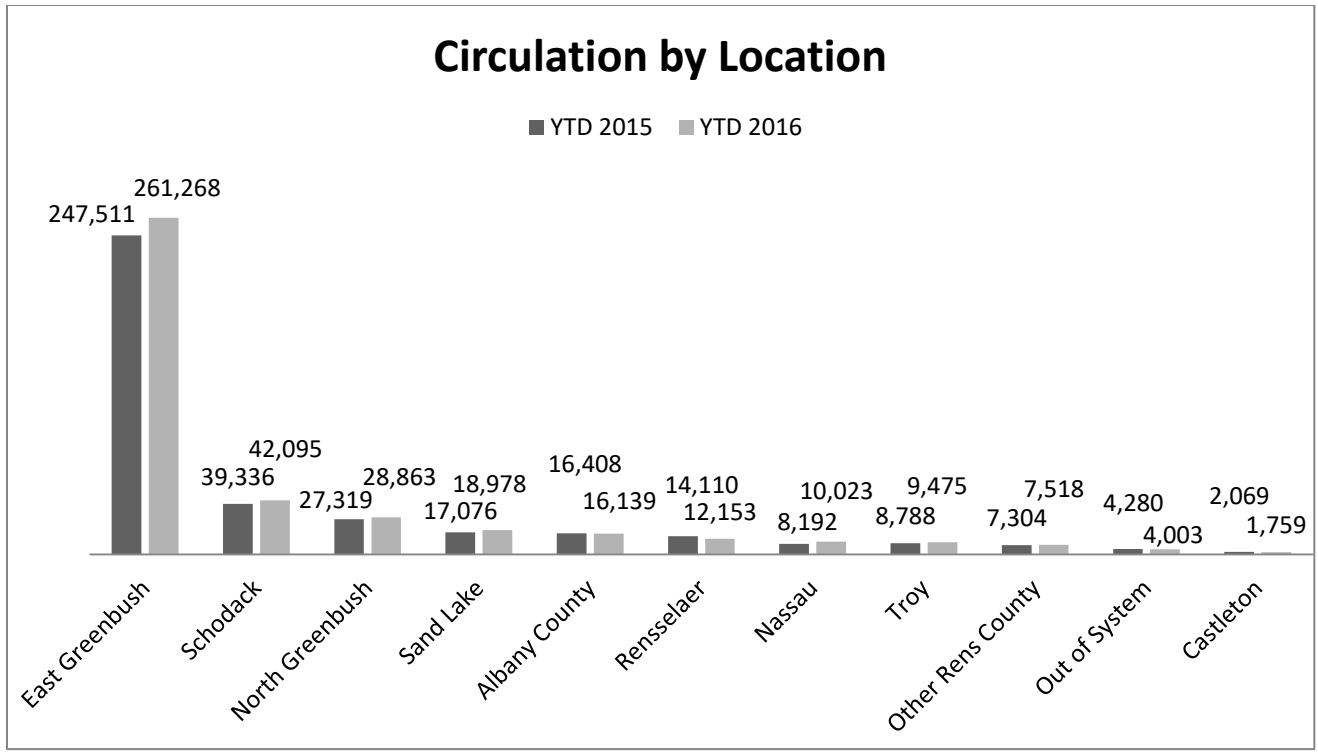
Circulation by Location

YTD 2015 YTD 2016

| | YTD 2015 | YTD 2016 |
|---|---|---|
| East Greenbush | 247,511 | 261,268 |
| Schodack | 39,336 | 42,095 |
| North Greenbush | 27,319 | 28,863 |
| Sand Lake | 17,076 | 18,978 |
| Albany County | 16,408 | 16,139 |
| Rensselaer | 14,110 | 12,153 |
| Nassau | 8,192 | 10,023 |
| Troy | 8,788 | 9,475 |
| Other Rens County | 7,304 | 7,518 |
| Out of System | 4,280 | 4,003 |
| Castleton | 2,069 | 1,759 |